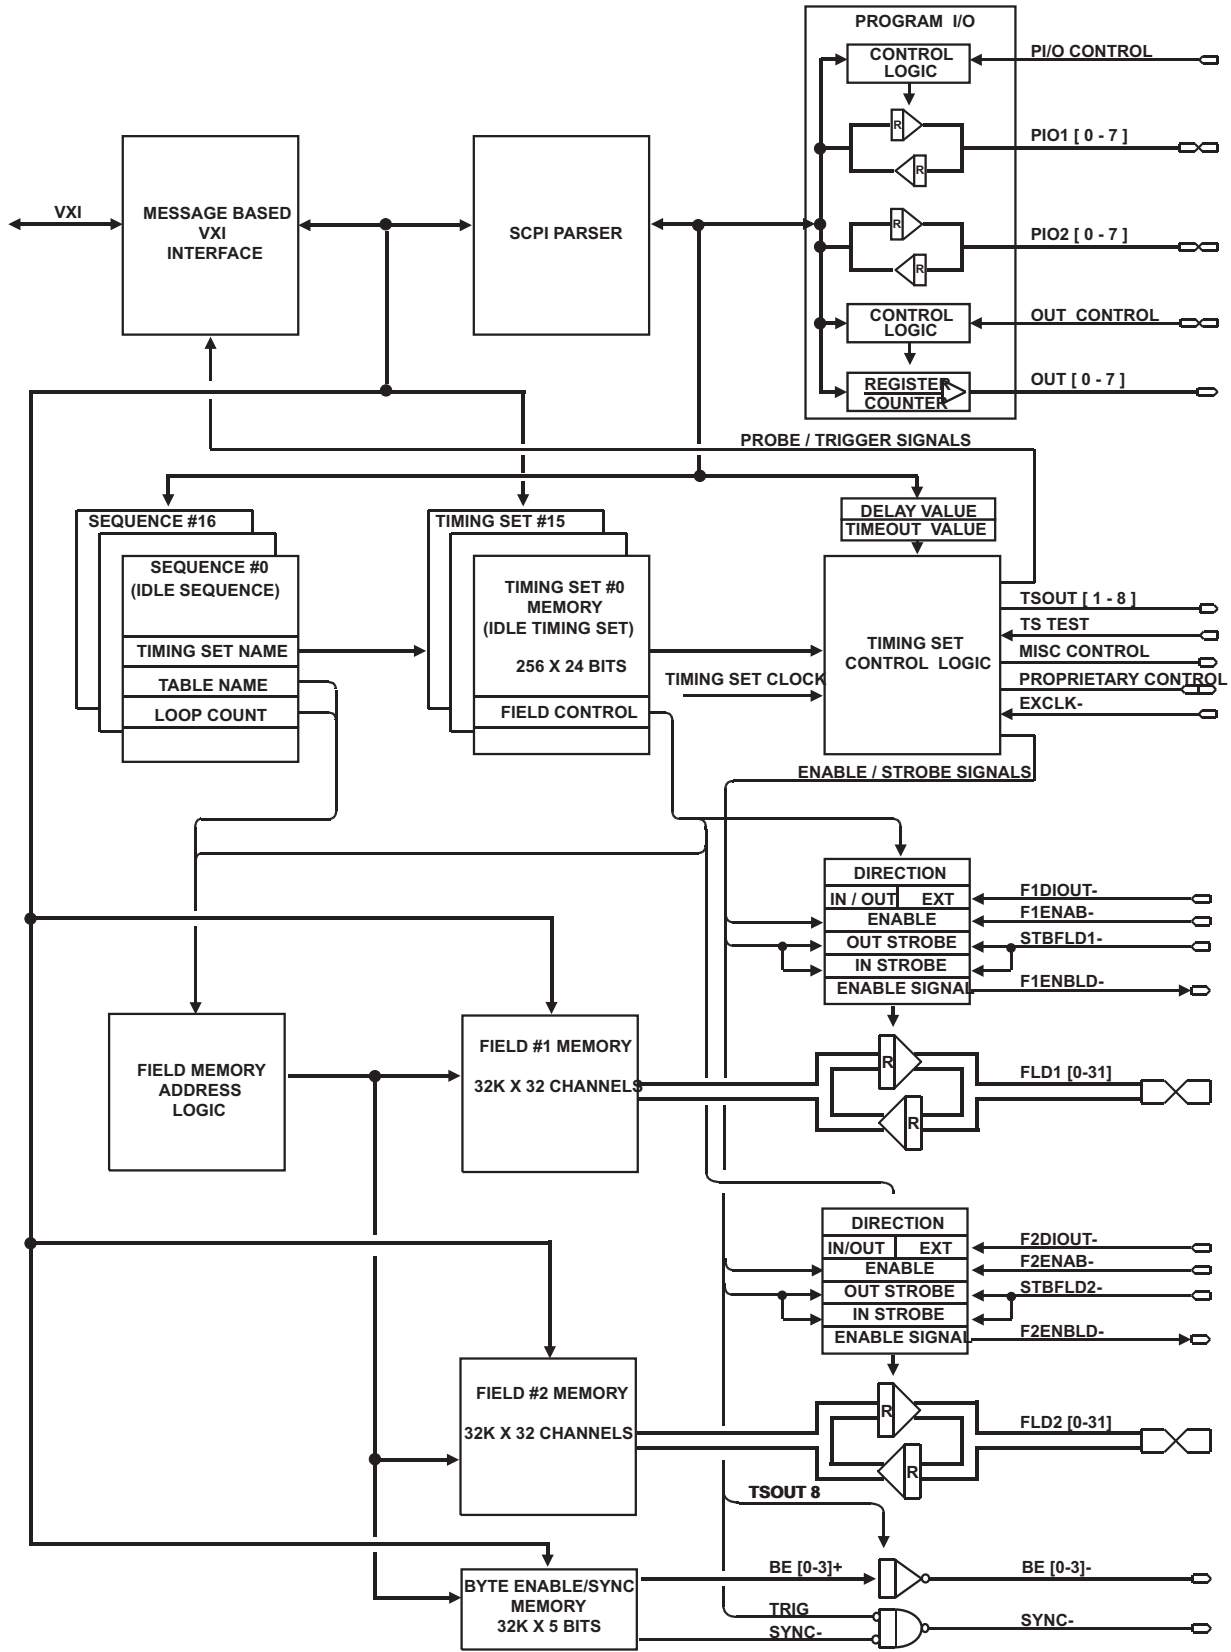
PROGRAM I/O

CONTROL LOGIC

PI/O CONTROL

R

R

PIO1 [ 0 - 7 ]

VXI

MESSAGE BASED VXI INTERFACE

SCPI PARSER

R

R

PIO2 [ 0 - 7 ]

CONTROL LOGIC

OUT CONTROL

REGISTER COUNTER

OUT [ 0 - 7 ]

PROBE / TRIGGER SIGNALS

SEQUENCE #16

SEQUENCE #0 (IDLE SEQUENCE)

TIMING SET NAME

TABLE NAME

LOOP COUNT

TIMING SET #15

TIMING SET #0 MEMORY (IDLE TIMING SET)

256 X 24 BITS

FIELD CONTROL

DELAY VALUE

TIMEOUT VALUE

TIMING SET CONTROL LOGIC

TIMING SET CLOCK

TSOUT [ 1 - 8 ]

TS TEST

MISC CONTROL

PROPRIETARY CONTROL

EXCLK-

ENABLE / STROBE SIGNALS

DIRECTION

IN / OUT

EXT

ENABLE

OUT STROBE

IN STROBE

ENABLE SIGNAL

F1DIOUT-

F1ENAB-

STBFLD1-

F1ENBLD-

FIELD MEMORY ADDRESS LOGIC

FIELD #1 MEMORY

32K X 32 CHANNELS

R

R

FLD1 [0-31]

DIRECTION

IN/OUT

EXT

ENABLE

OUT STROBE

IN STROBE

ENABLE SIGNAL

F2DIOUT-

F2ENAB-

STBFLD2-

F2ENBLD-

FIELD #2 MEMORY

32K X 32 CHANNELS

R

R

FLD2 [0-31]

TSOUT 8

BYTE ENABLE/SYNC MEMORY 32K X 5 BITS

BE [0-3]+

BE [0-3]-

TRIG

SYNC-

SYNC-